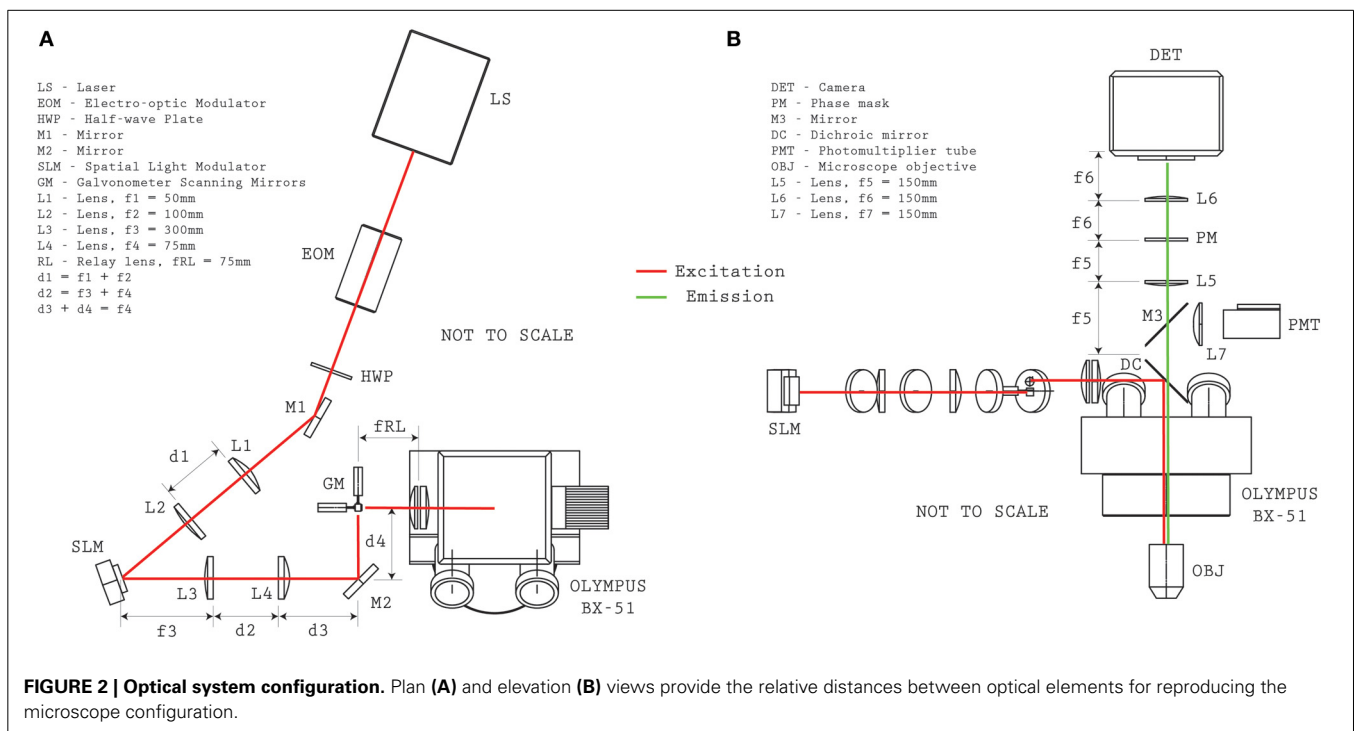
A

LS - Laser
EOM - Electro-optic Modulator
HWP - Half-wave Plate
M1 - Mirror
M2 - Mirror
SLM - Spatial Light Modulator
GM - Galvonometer Scanning Mirrors
L1 - Lens, f1 = 50mm
L2 - Lens, f2 = 100mm
L3 - Lens, f3 = 300mm
L4 - Lens, f4 = 75mm
RL - Relay lens, fRL = 75mm
d1 = f1 + f2
d2 = f3 + f4
d3 + d4 = f4

LS

EOM

NOT TO SCALE

HWP

M1

d1

L1

L2

fRL

GM

d4

SLM

L3

L4

M2

OLYMPUS BX-51

f3

d2

d3

Excitation

Emission

B

DET - Camera
PM - Phase mask
M3 - Mirror
DC - Dichroic mirror
PMT - Photomultiplier tube
OBJ - Microscope objective
L5 - Lens, f5 = 150mm
L6 - Lens, f6 = 150mm
L7 - Lens, f7 = 150mm

DET

f6

L6

f6

PM

f5

L5

f5

M3

PMT

L7

DC

SLM

NOT TO SCALE

OLYMPUS BX-51

OBJ

**FIGURE 2 | Optical system configuration.** Plan **(A)** and elevation **(B)** views provide the relative distances between optical elements for reproducing the microscope configuration.